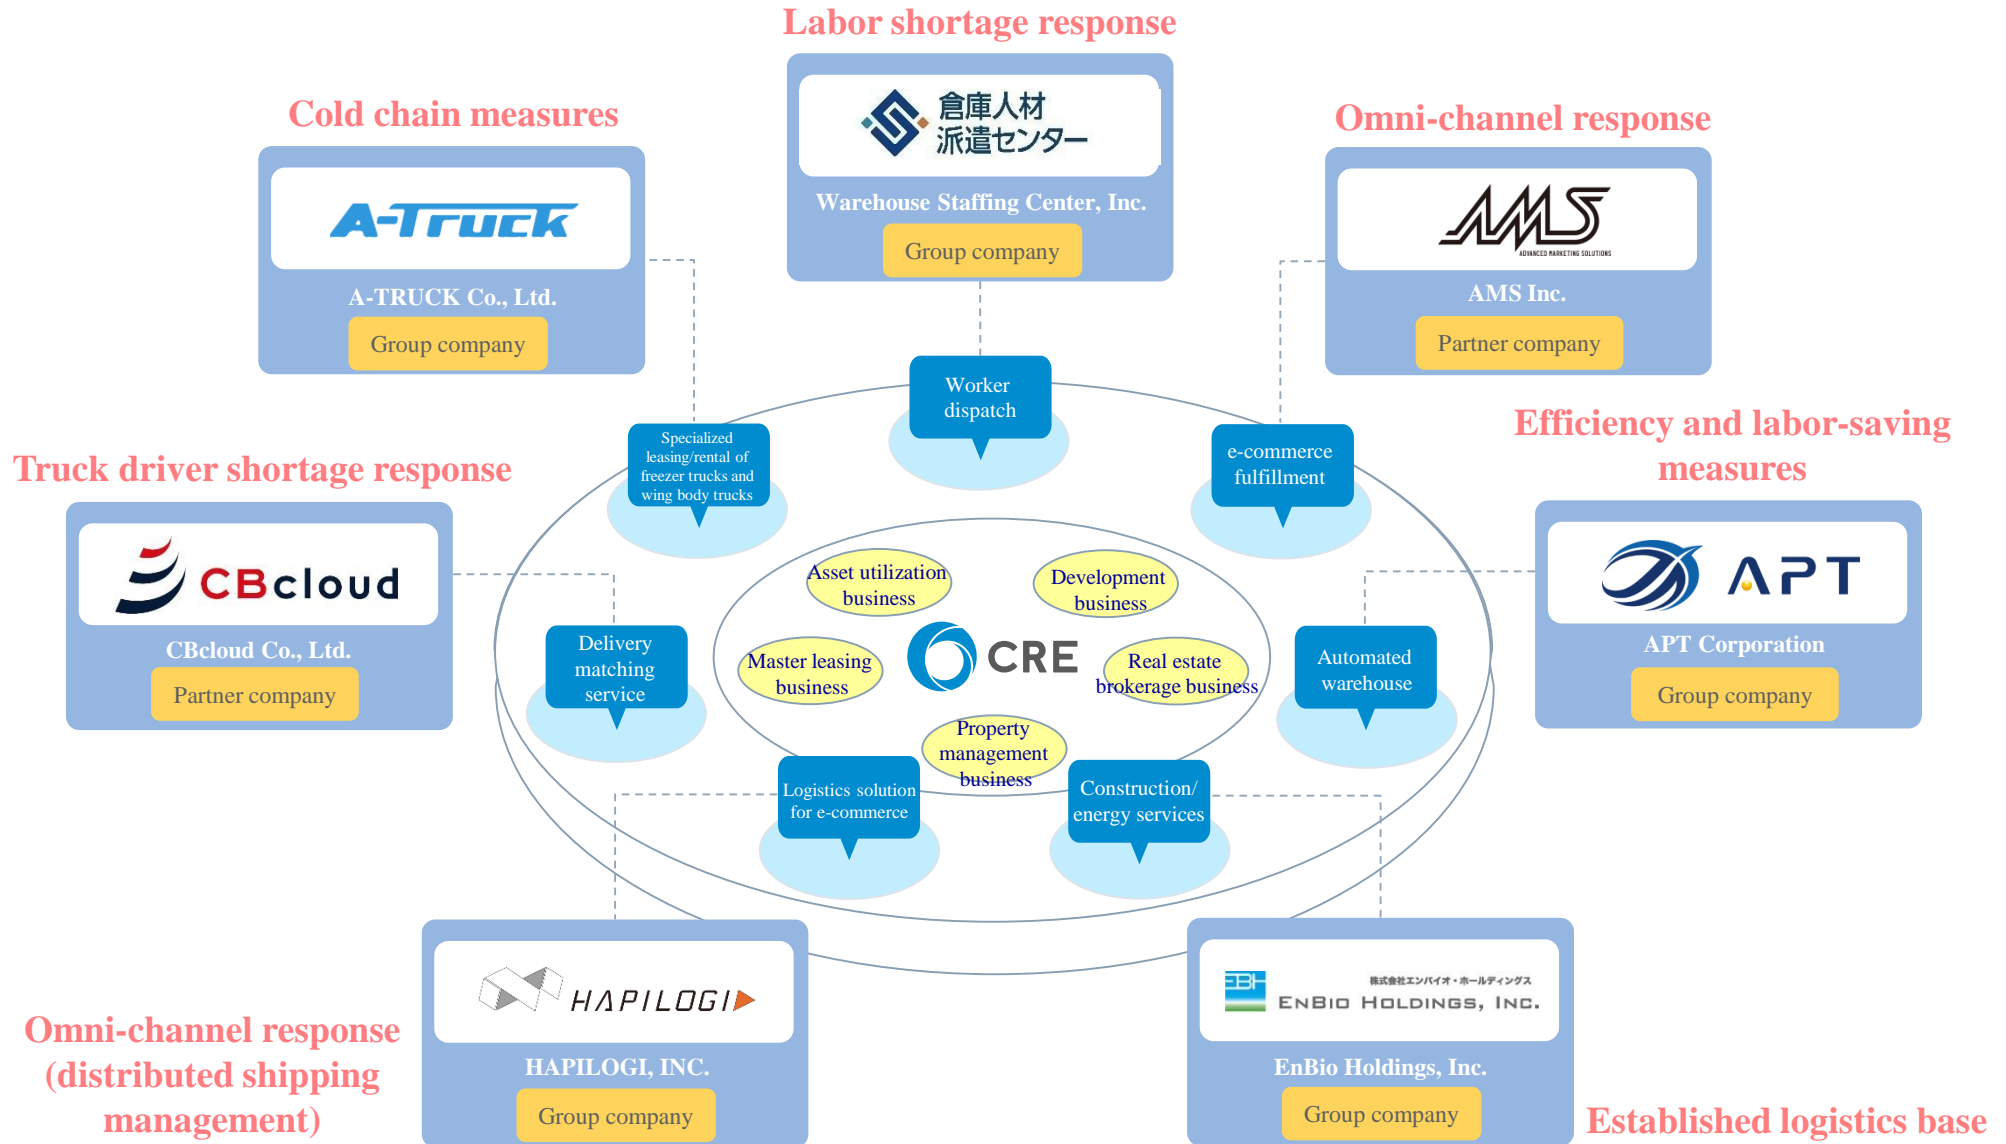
Labor shortage response

倉庫人材派遣センター

Warehouse Staffing Center, Inc.

Group company

Cold chain measures

A-Truck

A-TRUCK Co., Ltd.

Group company

Omni-channel response

AMS

ADVANCED MARKETING SOLUTIONS

AMS Inc.

Partner company

Worker dispatch

Specialized leasing/rental of freezer trucks and wing body trucks

e-commerce fulfillment

Efficiency and labor-saving measures

Truck driver shortage response

CBcloud

CBcloud Co., Ltd.

Partner company

APT

APT Corporation

Group company

Asset utilization business

Development business

Delivery matching service

Master leasing business

CRE

Real estate brokerage business

Automated warehouse

Property management business

Logistics solution for e-commerce

Construction/ energy services

HAPILOGI

HAPILOGI, INC.

Group company

株式会社エンバイオ・ホールディングス

EnBio Holdings, Inc.

EnBio Holdings, Inc.

Group company

Omni-channel response (distributed shipping management)

Established logistics base